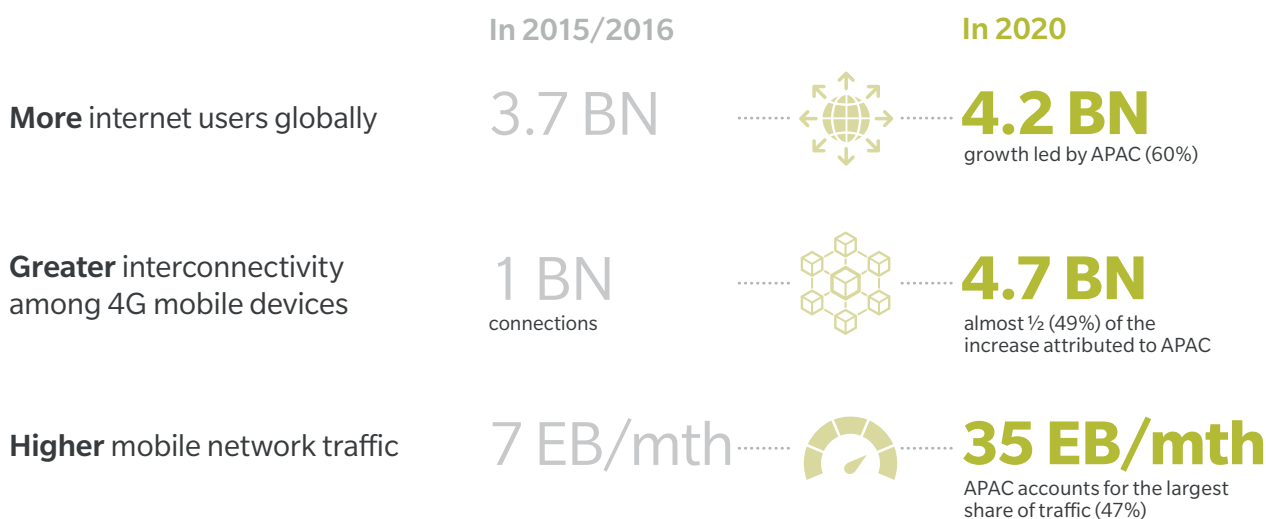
In 2015/2016

In 2020

More internet users globally

3.7 BN

4.2 BN
growth led by APAC (60%)

Greater interconnectivity among 4G mobile devices

1 BN
connections

4.7 BN
almost ½ (49%) of the increase attributed to APAC

Higher mobile network traffic

7 EB/mth

35 EB/mth
APAC accounts for the largest share of traffic (47%)